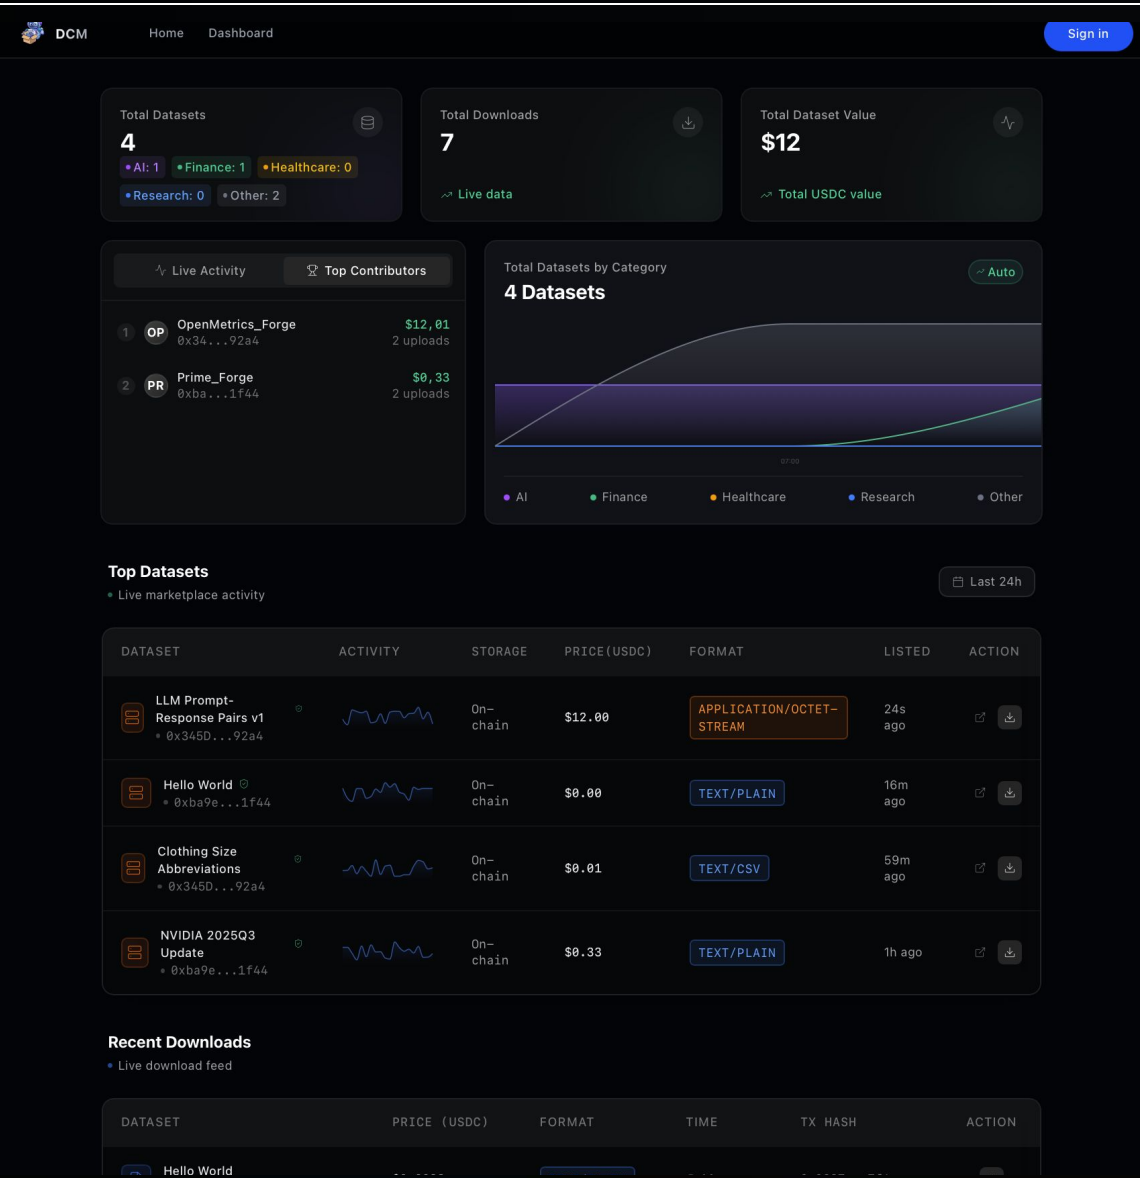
DCM Home Dashboard Sign in

Total Datasets
4
• AI: 1 • Finance: 1 • Healthcare: 0
• Research: 0 • Other: 2

Total Downloads
7
Live data

Total Dataset Value
$12
Total USDC value

Live Activity Top Contributors

1 OP OpenMetrics_Forge 0x34...92a4 $12,01 2 uploads
2 PR Prime_Forge 0xba...1f44 $0,33 2 uploads

Total Datasets by Category
4 Datasets
Auto
07:00
• AI • Finance • Healthcare • Research • Other

Top Datasets
• Live marketplace activity
Last 24h

| DATASET | ACTIVITY | STORAGE | PRICE(USDC) | FORMAT | LISTED | ACTION |
|---|---|---|---|---|---|---|
| LLM Prompt-Response Pairs v1 • 0x345D...92a4 | | On-chain | $12.00 | APPLICATION/OCTET-STREAM | 24s ago | |
| Hello World • 0xba9e...1f44 | | On-chain | $0.00 | TEXT/PLAIN | 16m ago | |
| Clothing Size Abbreviations • 0x345D...92a4 | | On-chain | $0.01 | TEXT/CSV | 59m ago | |
| NVIDIA 2025Q3 Update • 0xba9e...1f44 | | On-chain | $0.33 | TEXT/PLAIN | 1h ago | |

Recent Downloads
• Live download feed

| DATASET | PRICE (USDC) | FORMAT | TIME | TX HASH | ACTION |
|---|---|---|---|---|---|
| Hello World | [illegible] | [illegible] | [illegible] | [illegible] | |